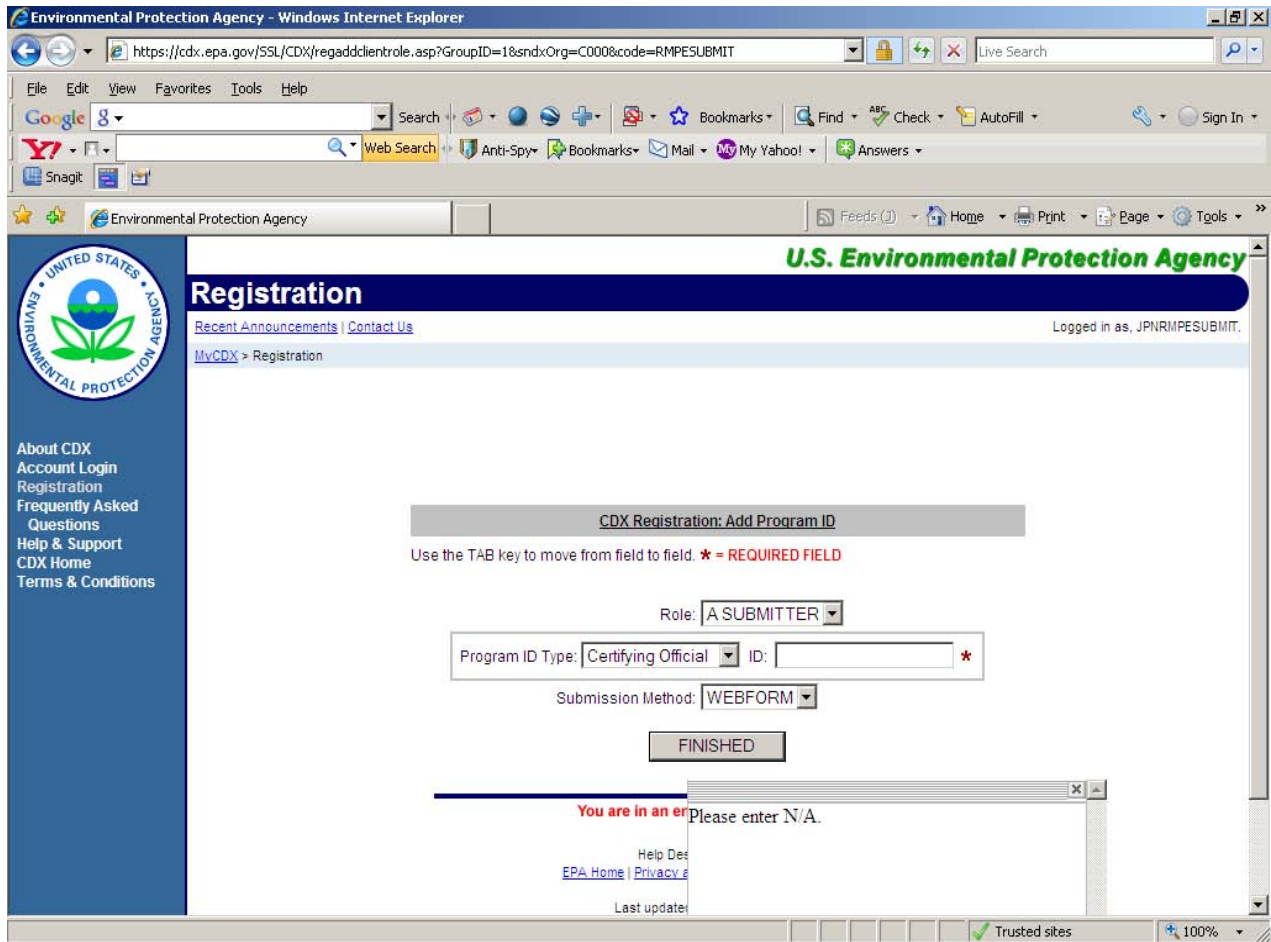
Environmental Protection Agency - Windows Internet Explorer

https://cdx.epa.gov/SSL/CDX/regaddclientrole.asp?GroupID=1&sndxOrg=C000&code=RMPESUBMIT

Live Search

File Edit View Favorites Tools Help

Google Search Bookmarks Find Check AutoFill Sign In

Web Search Anti-Spy Bookmarks Mail My Yahoo! Answers

Snagit

Environmental Protection Agency

Feeds (J) Home Print Page Tools

UNITED STATES ENVIRONMENTAL PROTECTION AGENCY

U.S. Environmental Protection Agency

Registration

Recent Announcements | Contact Us

Logged in as, JPNRMPESUBMIT.

MyCDX > Registration

About CDX
Account Login
Registration
Frequently Asked Questions
Help & Support
CDX Home
Terms & Conditions

CDX Registration: Add Program ID

Use the TAB key to move from field to field. * = REQUIRED FIELD

Role: A SUBMITTER

Program ID Type: Certifying Official ID: *

Submission Method: WEBFORM

FINISHED

You are in an er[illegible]

Please enter N/A.

Help Des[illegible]

EPA Home | Privacy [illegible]

Last update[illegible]

Trusted sites

100%